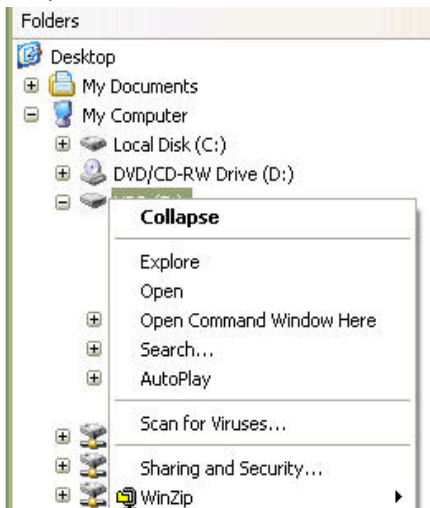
Folders

Desktop

My Documents

My Computer

Local Disk (C:)

DVD/CD-RW Drive (D:)

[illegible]

Collapse

Explore

Open

Open Command Window Here

Search...

AutoPlay

Scan for Viruses...

Sharing and Security...

WinZip